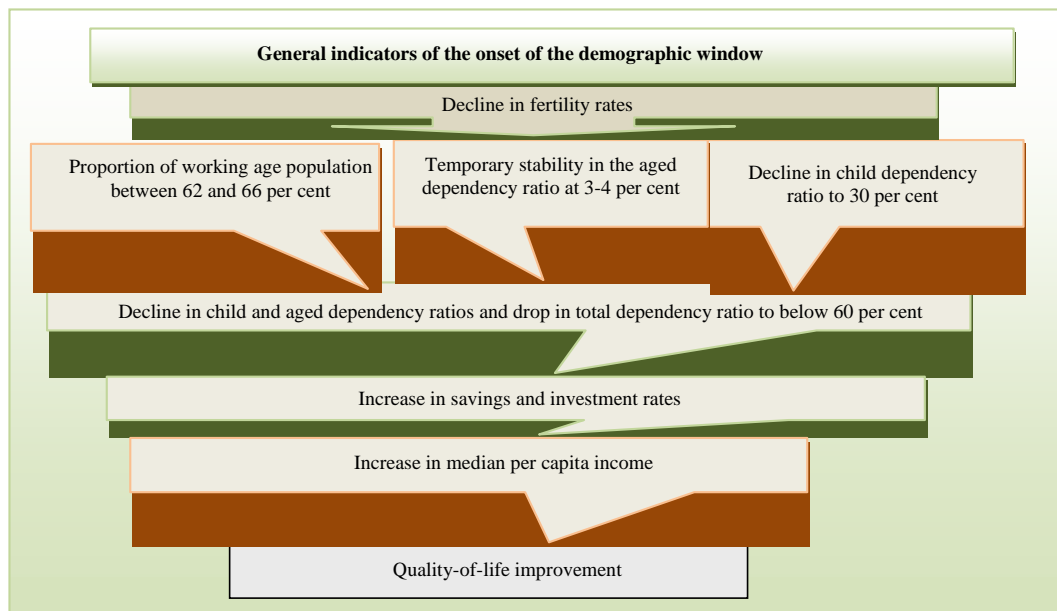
General indicators of the onset of the demographic window

Decline in fertility rates

Proportion of working age population between 62 and 66 per cent

Temporary stability in the aged dependency ratio at 3-4 per cent

Decline in child dependency ratio to 30 per cent

Decline in child and aged dependency ratios and drop in total dependency ratio to below 60 per cent

Increase in savings and investment rates

Increase in median per capita income

Quality-of-life improvement